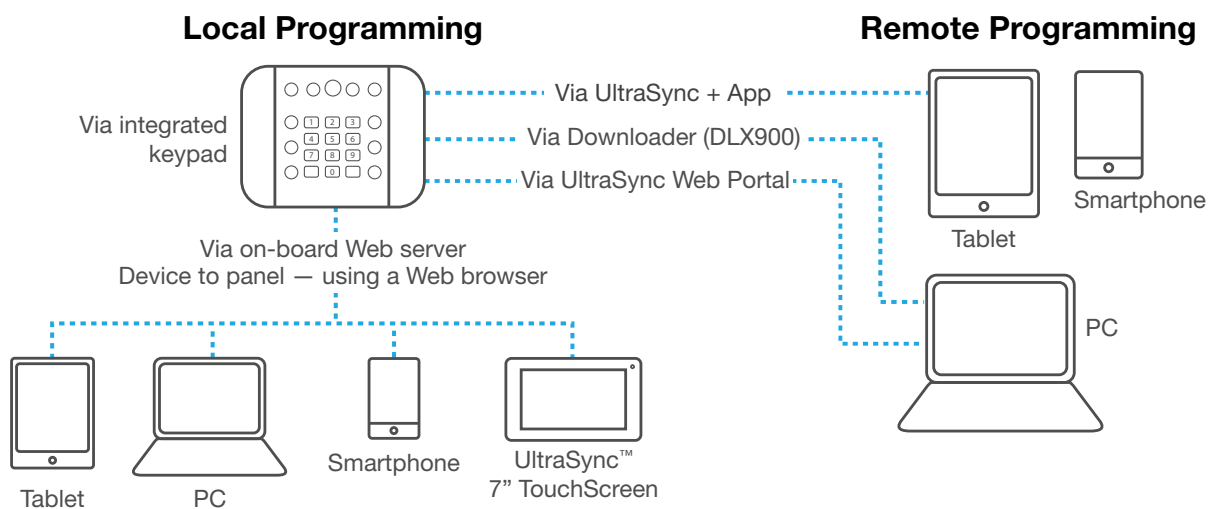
Local Programming

Remote Programming

Via integrated keypad

1 2 3
4 5 6
7 8 9
0

Via UltraSync + App

Via Downloader (DLX900)

Via UltraSync Web Portal

Tablet

Smartphone

PC

Via on-board Web server
Device to panel — using a Web browser

Tablet

PC

Smartphone

UltraSync™
7" TouchScreen